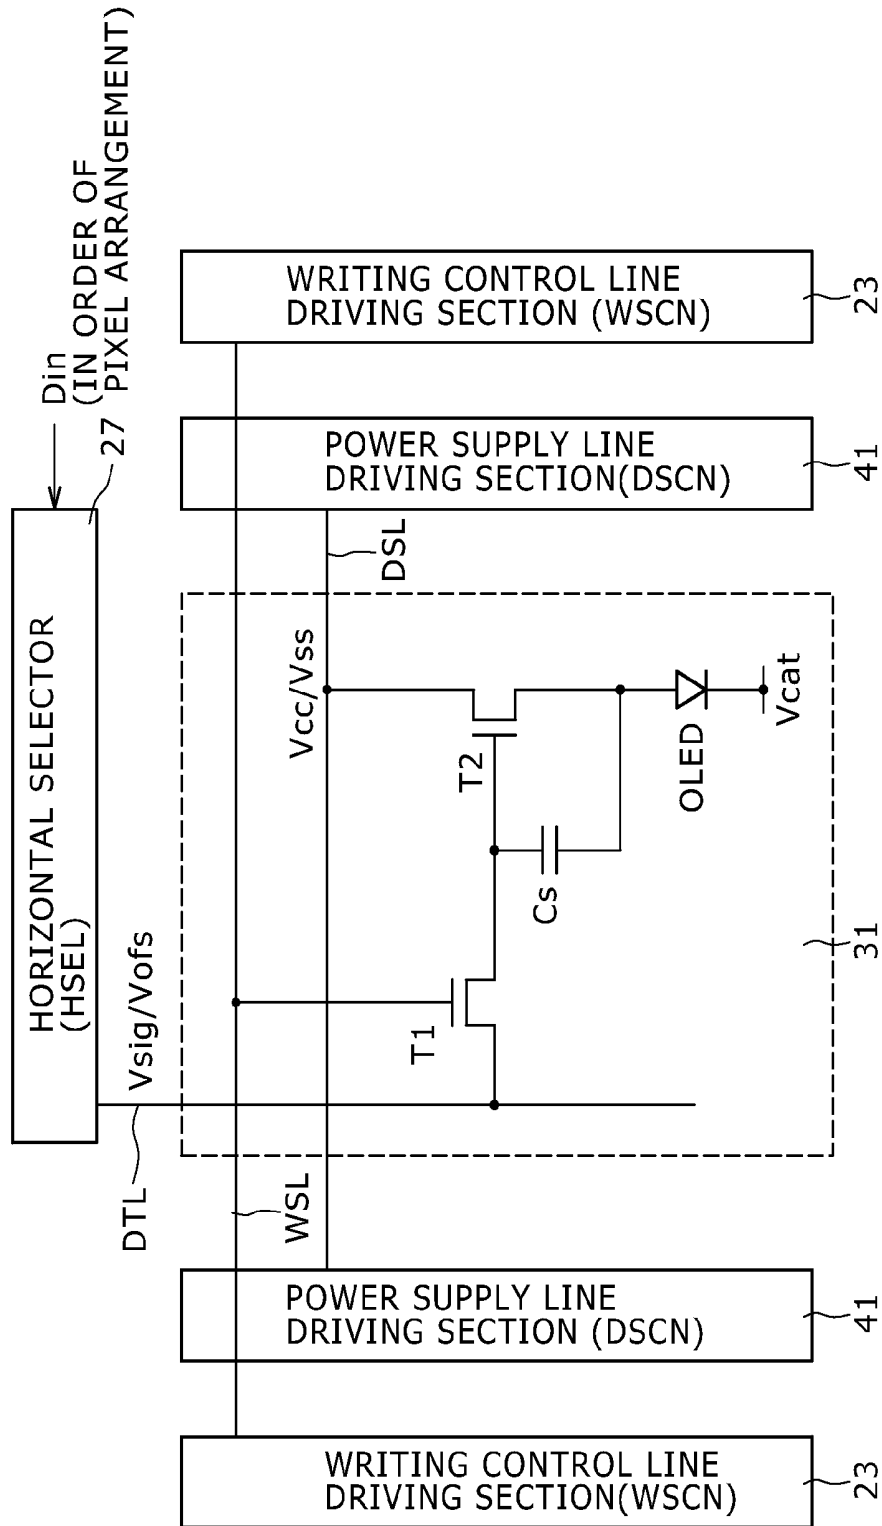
Din
(IN ORDER OF
PIXEL ARRANGEMENT)

27

HORIZONTAL SELECTOR
(HSEL)

WRITING CONTROL LINE
DRIVING SECTION (WSCN)

23

POWER SUPPLY LINE
DRIVING SECTION(DSCN)

41

DSL

Vcc/Vss

Vsig/Vofs

T2

OLED

Vcat

Cs

T1

31

DTL

WSL

POWER SUPPLY LINE
DRIVING SECTION (DSCN)

41

WRITING CONTROL LINE
DRIVING SECTION(WSCN)

23